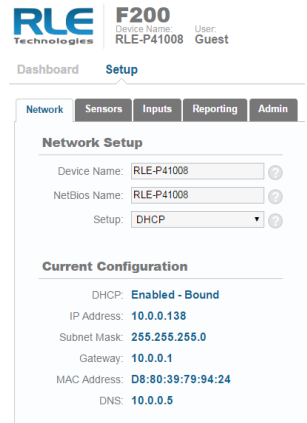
RLE Technologies

F200
Device Name: RLE-P41008
User: Guest

Dashboard Setup

Network Sensors Inputs Reporting Admin

Network Setup

Device Name: RLE-P41008 ?

NetBios Name: RLE-P41008 ?

Setup: DHCP ?

Current Configuration

DHCP: Enabled - Bound

IP Address: 10.0.0.138

Subnet Mask: 255.255.255.0

Gateway: 10.0.0.1

MAC Address: D8:80:39:79:94:24

DNS: 10.0.0.5